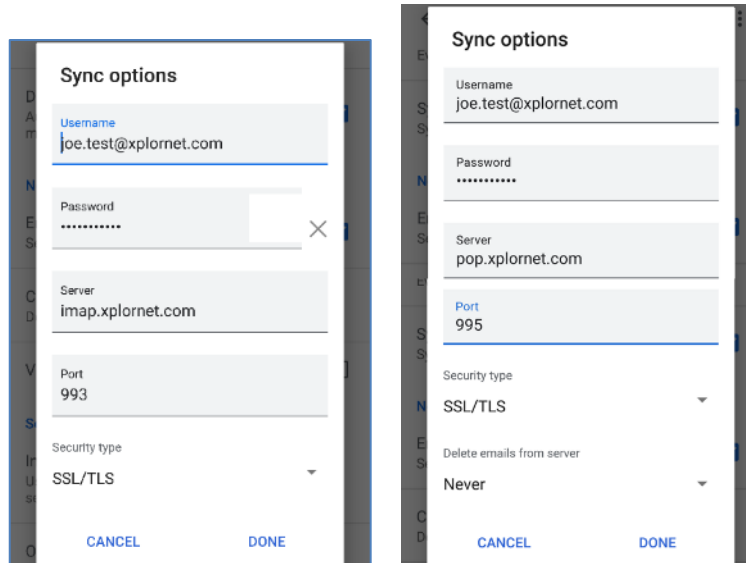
Sync options

Username
joe.test@xplornet.com

Password
•••••••••••

Server
imap.xplornet.com

Port
993

Security type
SSL/TLS

CANCEL DONE

Sync options

Username
joe.test@xplornet.com

Password
•••••••••••

Server
pop.xplornet.com

Port
995

Security type
SSL/TLS

Delete emails from server
Never

CANCEL DONE